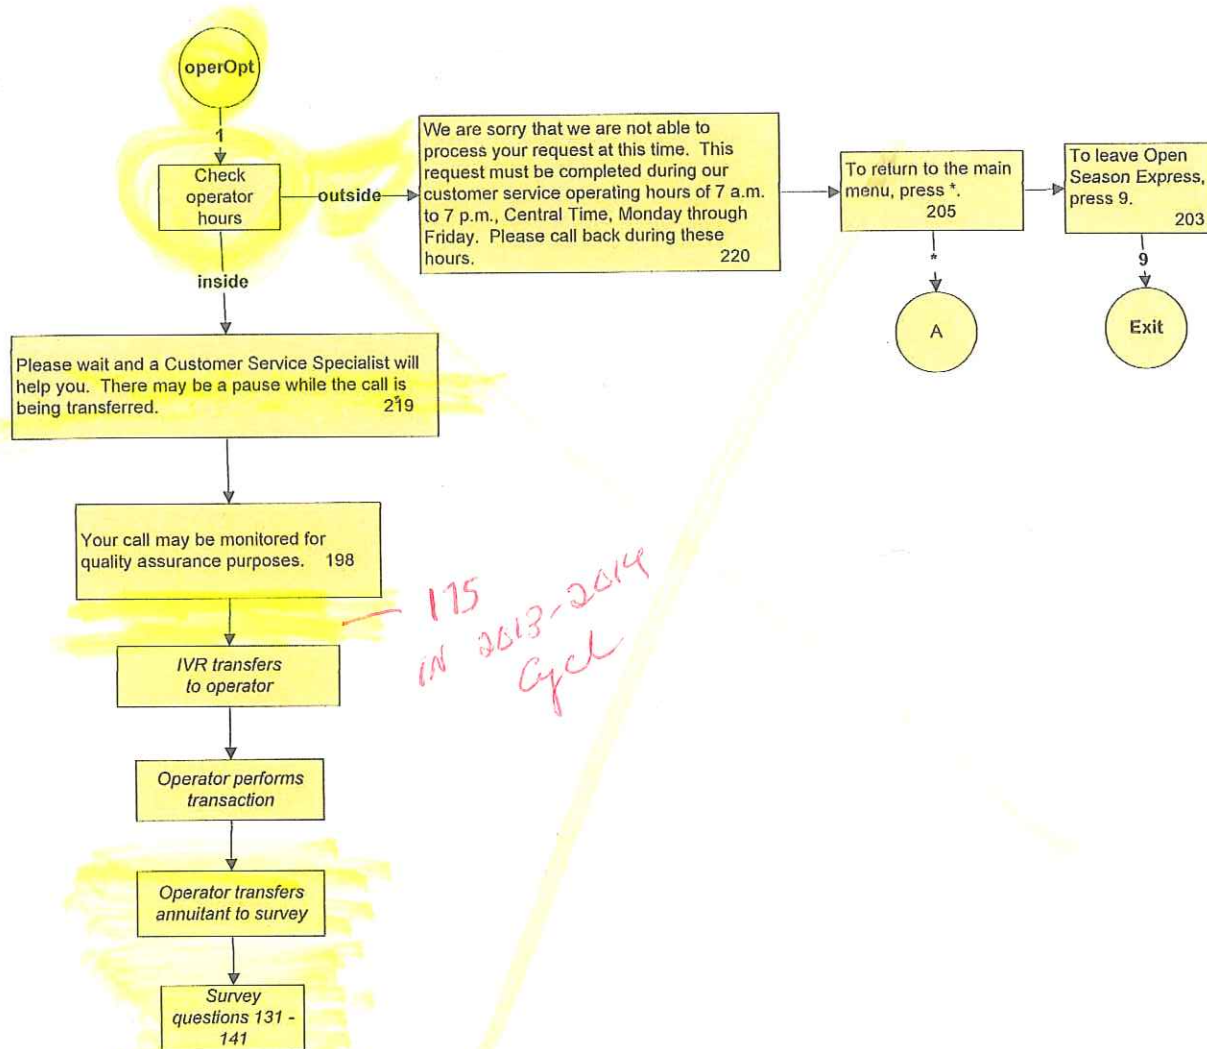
operOpt

1

Check operator hours

outside

We are sorry that we are not able to process your request at this time. This request must be completed during our customer service operating hours of 7 a.m. to 7 p.m., Central Time, Monday through Friday. Please call back during these hours. 220

To return to the main menu, press *. 205

To leave Open Season Express, press 9. 203

*

A

9

Exit

inside

Please wait and a Customer Service Specialist will help you. There may be a pause while the call is being transferred. 219

Your call may be monitored for quality assurance purposes. 198

175 IN 2013-2014 Gjl

IVR transfers to operator

Operator performs transaction

Operator transfers annuitant to survey

Survey questions 131 - 141